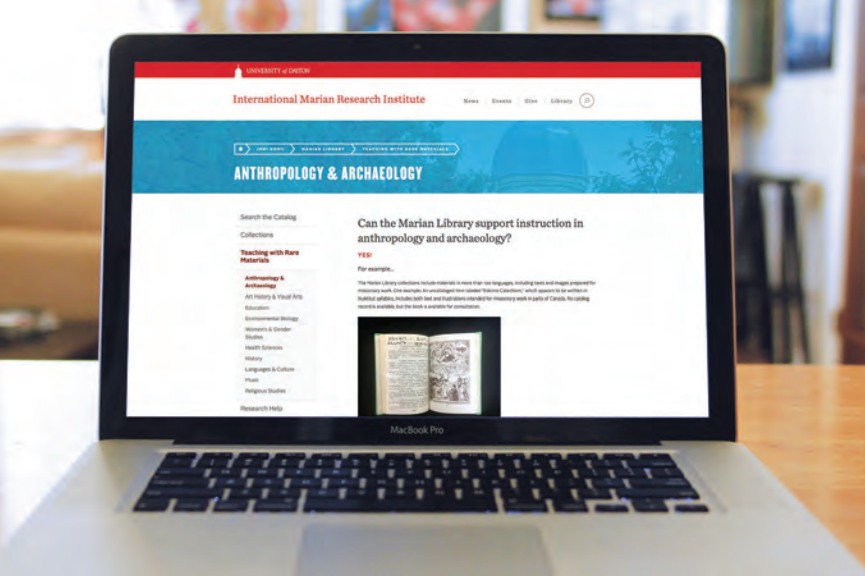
UNIVERSITY of DAYTON

International Marian Research Institute

News | Events | Give | Library

IMRI HOME > MARIAN LIBRARY > TEACHING WITH RARE MATERIALS

ANTHROPOLOGY & ARCHAEOLOGY

Search the Catalog

Collections

Teaching with Rare Materials

Anthropology & Archaeology

Art History & Visual Arts

Education

Environmental Biology

Women's & Gender Studies

Health Sciences

History

Languages & Culture

Music

Religious Studies

Research Help

Can the Marian Library support instruction in anthropology and archaeology?

YES!

For example...

The Marian Library collections include materials in more than 100 languages, including texts and images prepared for missionary work. (One example: An uncatalogued item labeled "Eskimo Catechism," which appears to be written in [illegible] syllabics, includes both text and illustrations intended for missionary work in parts of Canada. No catalog record is available, but the book is available for consultation.)

MacBook Pro